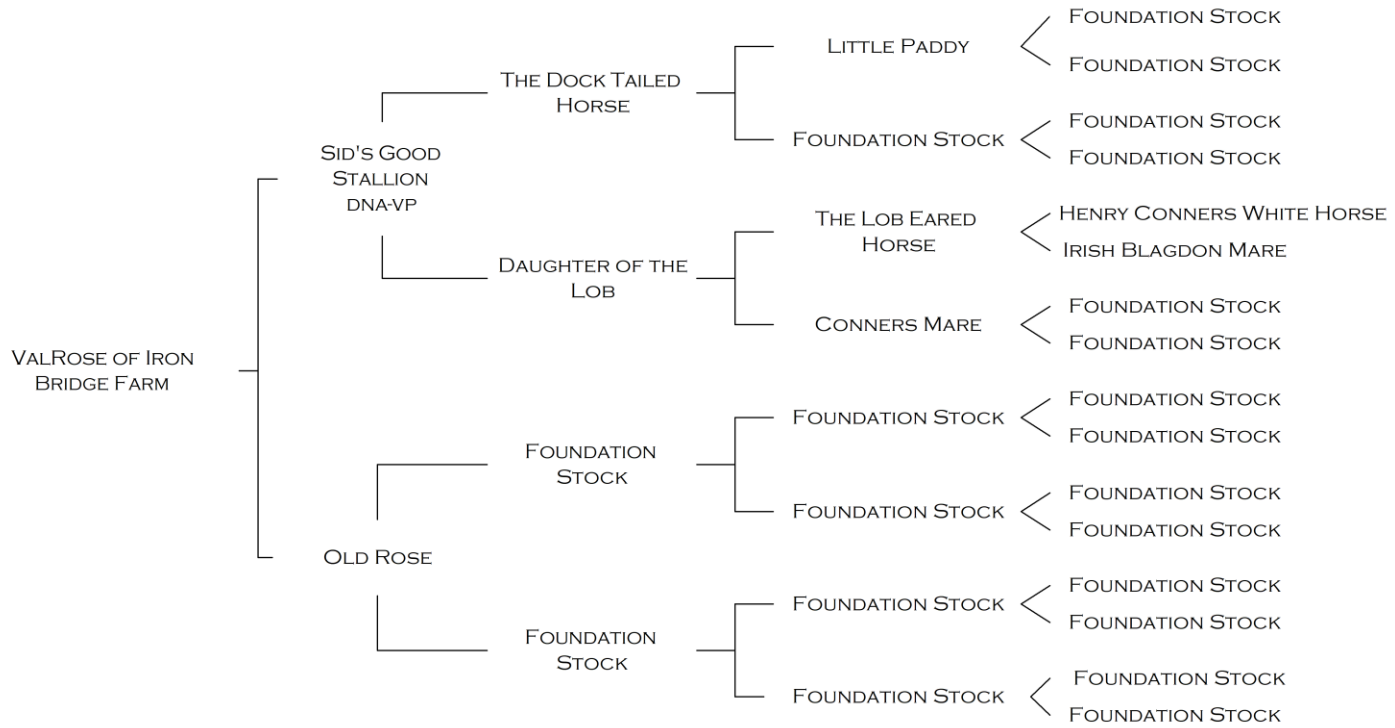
ValRose of Iron Bridge Farm

Sid's Good Stallion dna-vp

The Dock Tailed Horse

Little Paddy

Foundation Stock

Foundation Stock

Foundation Stock

Foundation Stock

Foundation Stock

Daughter of the Lob

The Lob Eared Horse

Henry Conners White Horse

Irish Blagdon Mare

Conners Mare

Foundation Stock

Foundation Stock

Old Rose

Foundation Stock

Foundation Stock

Foundation Stock

Foundation Stock

Foundation Stock

Foundation Stock

Foundation Stock

Foundation Stock

Foundation Stock

Foundation Stock

Foundation Stock

Foundation Stock

Foundation Stock

Foundation Stock